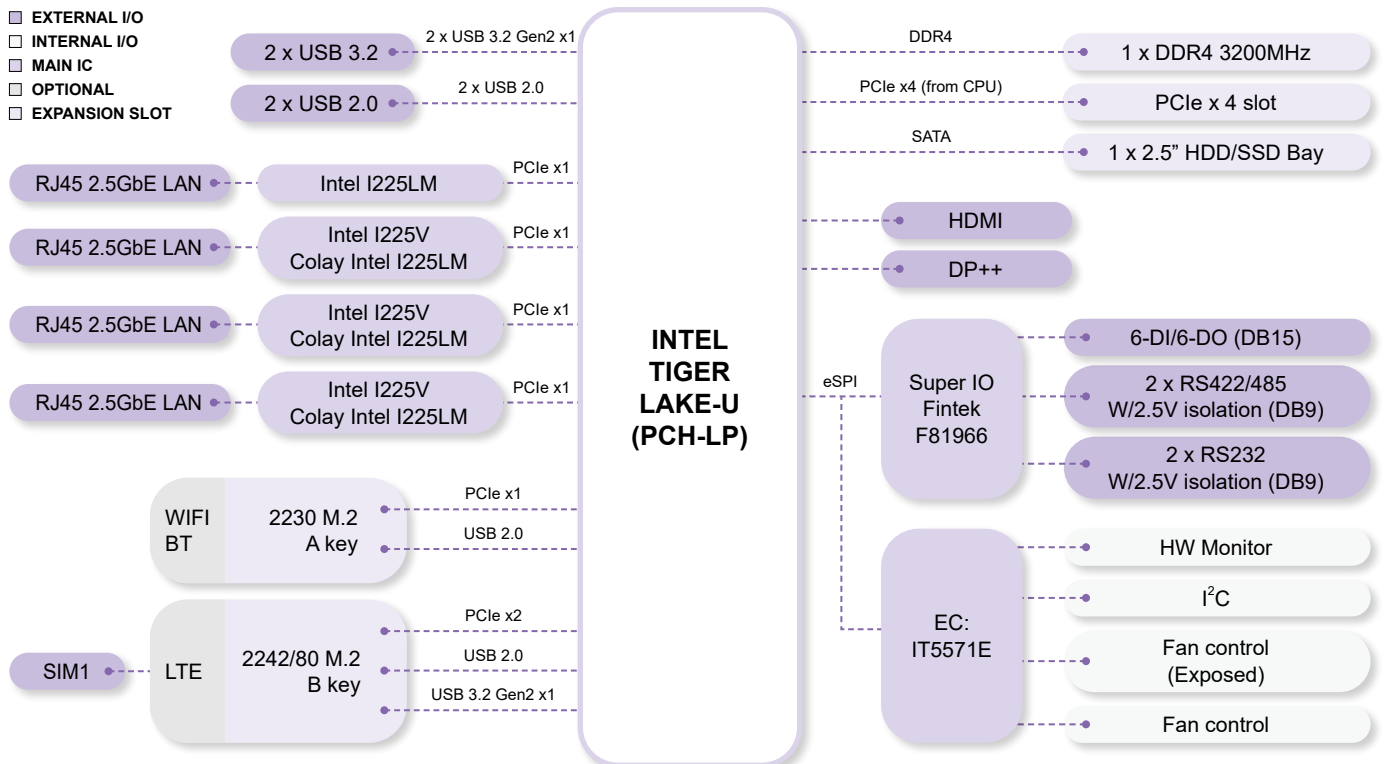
EXTERNAL I/O
INTERNAL I/O
MAIN IC
OPTIONAL
EXPANSION SLOT

2 x USB 3.2
2 x USB 3.2 Gen2 x1
2 x USB 2.0
2 x USB 2.0
RJ45 2.5GbE LAN
Intel I225LM
PCIe x1
RJ45 2.5GbE LAN
Intel I225V
Colay Intel I225LM
PCIe x1
RJ45 2.5GbE LAN
Intel I225V
Colay Intel I225LM
PCIe x1
RJ45 2.5GbE LAN
Intel I225V
Colay Intel I225LM
PCIe x1
WIFI
BT
2230 M.2
A key
PCIe x1
USB 2.0
SIM1
LTE
2242/80 M.2
B key
PCIe x2
USB 2.0
USB 3.2 Gen2 x1

INTEL
TIGER
LAKE-U
(PCH-LP)

DDR4
1 x DDR4 3200MHz
PCIe x4 (from CPU)
PCIe x 4 slot
SATA
1 x 2.5" HDD/SSD Bay
HDMI
DP++
eSPI
Super IO
Fintek
F81966
6-DI/6-DO (DB15)
2 x RS422/485
W/2.5V isolation (DB9)
2 x RS232
W/2.5V isolation (DB9)
EC:
IT5571E
HW Monitor
$I^2C$
Fan control
(Exposed)
Fan control